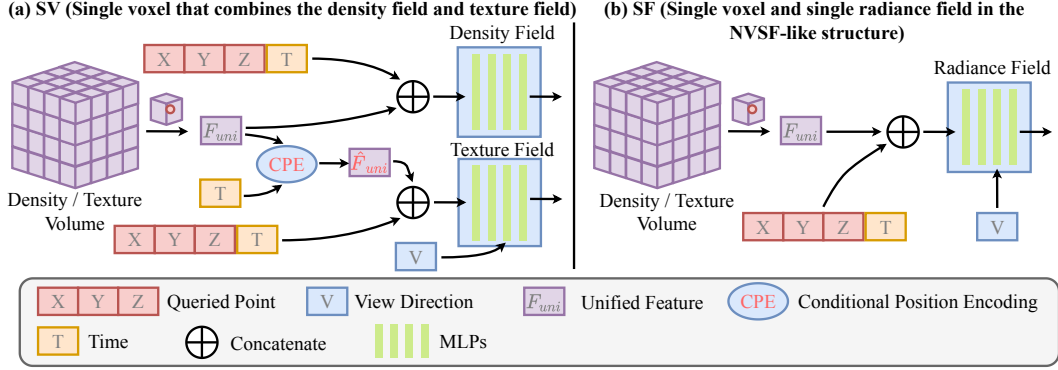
(a) SV (Single voxel that combines the density field and texture field)

X Y Z T

Density Field

$F_{uni}$

CPE

$\hat{F}_{uni}$

Texture Field

T

Density / Texture Volume

X Y Z T

V

(b) SF (Single voxel and single radiance field in the NVSF-like structure)

Radiance Field

$F_{uni}$

Density / Texture Volume

X Y Z T

V

X Y Z Queried Point

V View Direction

$F_{uni}$ Unified Feature

CPE Conditional Position Encoding

T Time

Concatenate

MLPs